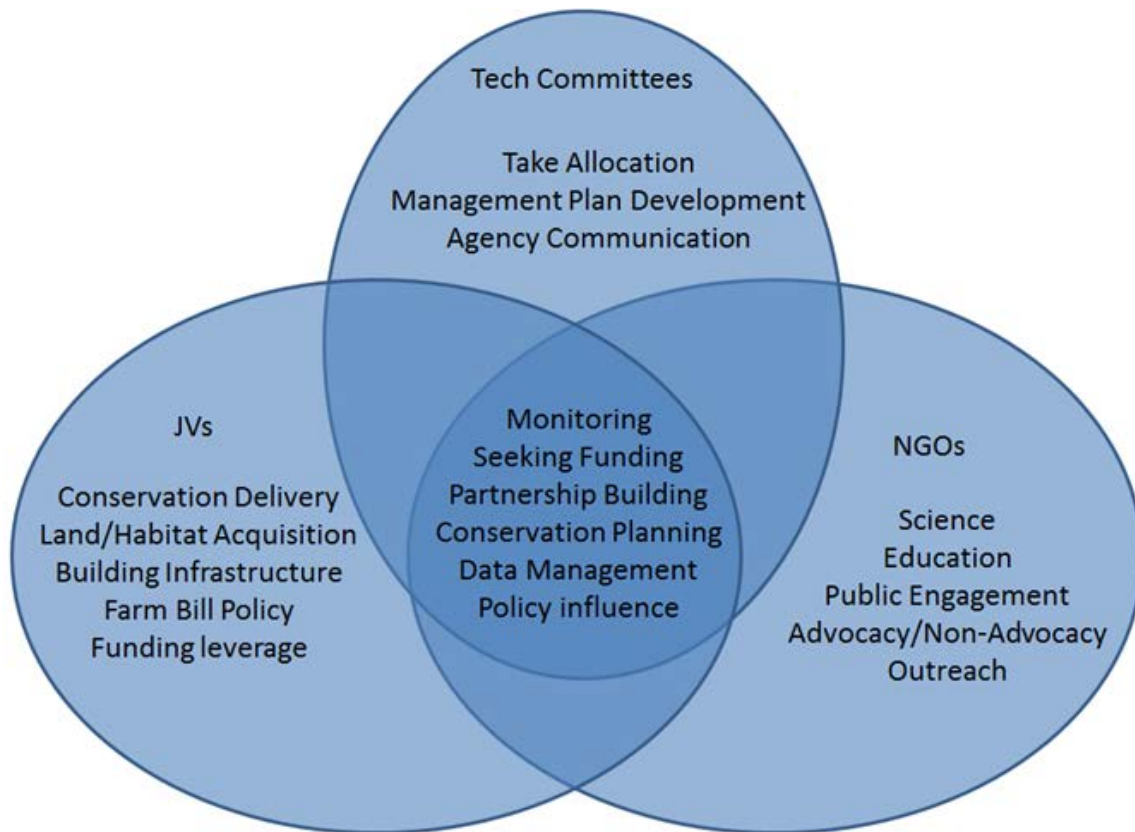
Tech Committees

Take Allocation
Management Plan Development
Agency Communication

JVs

Conservation Delivery
Land/Habitat Acquisition
Building Infrastructure
Farm Bill Policy
Funding leverage

Monitoring
Seeking Funding
Partnership Building
Conservation Planning
Data Management
Policy influence

NGOs

Science
Education
Public Engagement
Advocacy/Non-Advocacy
Outreach